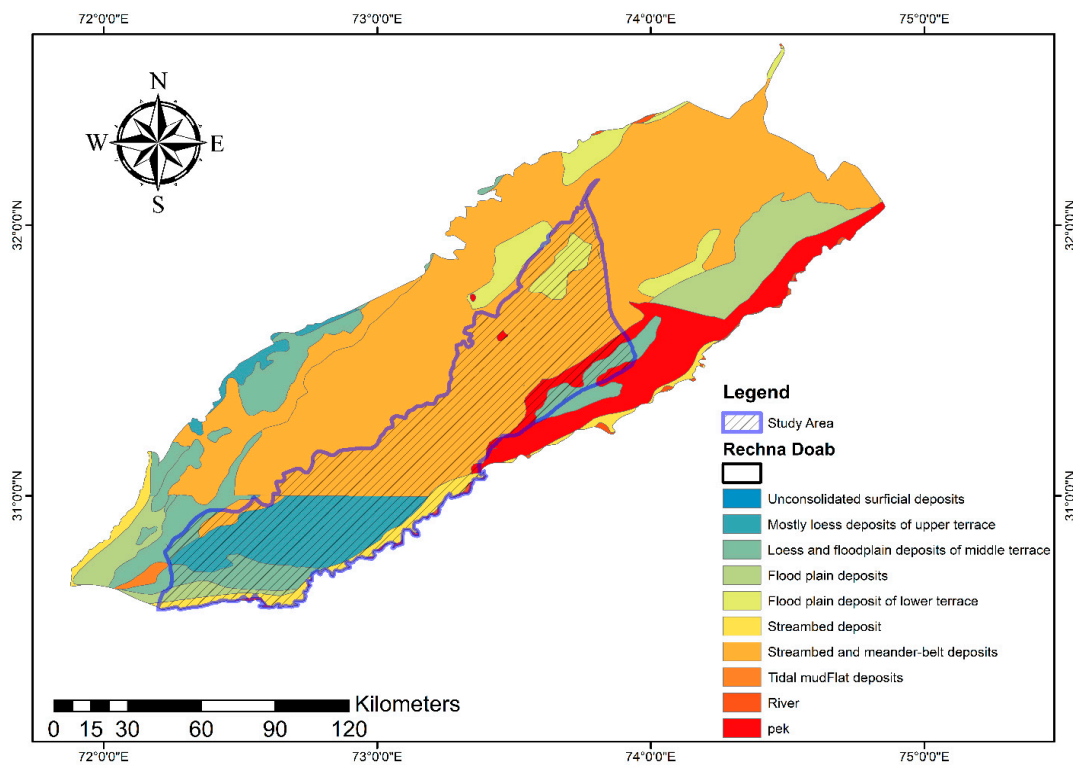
72°0'0"E
73°0'0"E
74°0'0"E
75°0'0"E

N
W
E
S

32°0'0"N
32°0'0"N
31°0'0"N
31°0'0"N

Legend
Study Area
Rechna Doab
Unconsolidated surficial deposits
Mostly loess deposits of upper terrace
Loess and floodplain deposits of middle terrace
Flood plain deposits
Flood plain deposit of lower terrace
Streambed deposit
Streambed and meander-belt deposits
Tidal mudFlat deposits
River
pek

0 15 30 60 90 120 Kilometers

72°0'0"E
73°0'0"E
74°0'0"E
75°0'0"E